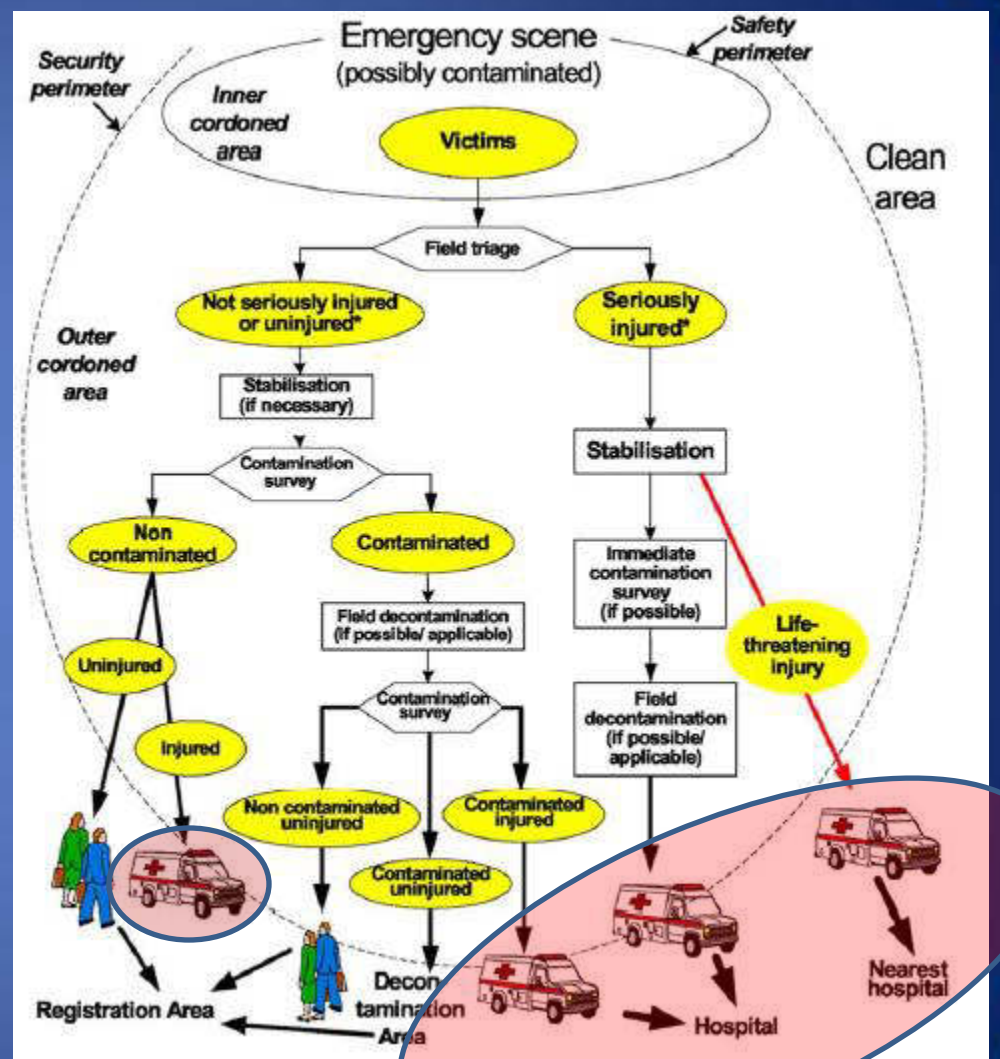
Emergency scene
(possibly contaminated)

Security perimeter

Safety perimeter

Inner cordoned area

Victims

Clean area

Field triage

Not seriously injured or uninjured*

Seriously injured*

Outer cordoned area

Stabilisation (if necessary)

Stabilisation

Contamination survey

Non contaminated

Contaminated

Immediate contamination survey (if possible)

Field decontamination (if possible/ applicable)

Life-threatening injury

Uninjured

Contamination survey

Field decontamination (if possible/ applicable)

Injured

Non contaminated uninjured

Contaminated injured

Contaminated uninjured

Decontamination Area

Nearest hospital

Registration Area

Hospital